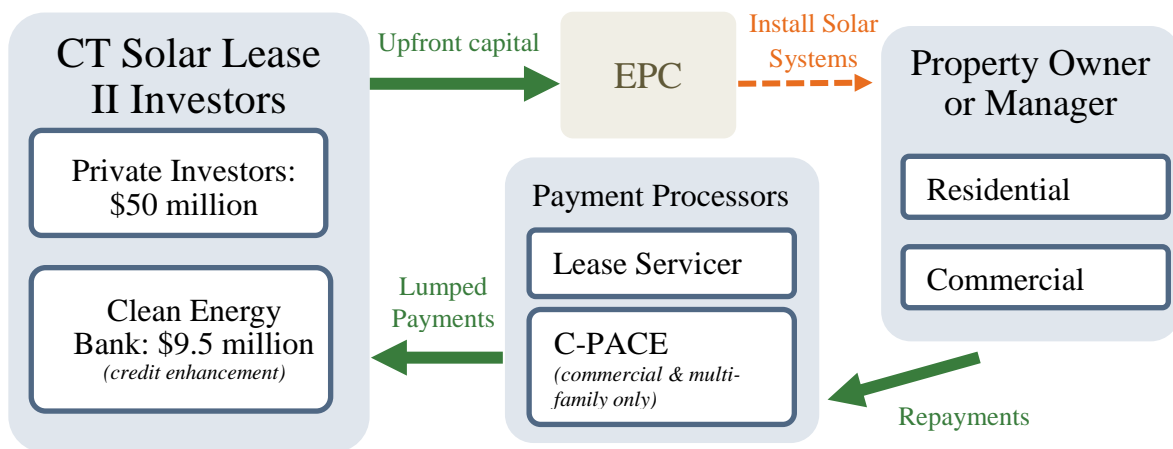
CT Solar Lease II Investors

Private Investors: $50 million

Clean Energy Bank: $9.5 million
(credit enhancement)

Upfront capital

EPC

Install Solar Systems

Property Owner or Manager

Residential

Commercial

Payment Processors

Lease Servicer

C-PACE
(commercial & multi-family only)

Lumped Payments

Repayments